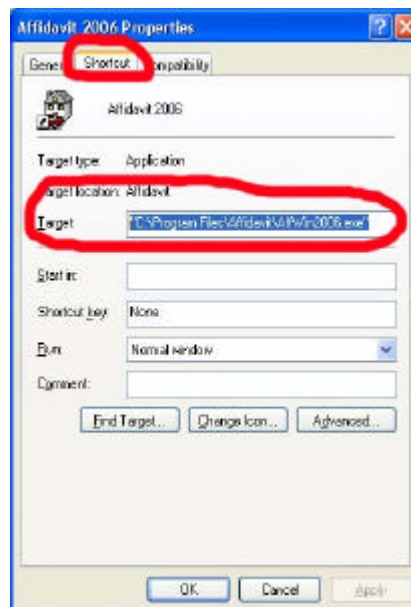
Affidavit 2006 Properties

?

X

Gener

Shortcut

ompatibility

Affidavit 2006

Target type: Application

arget location: Affidavit

Target: "C:\Program Files\Affidavit\AffWin2006.exe"

Start in:

Shortcut key: None

Run: Normal window

Comment:

Find Target...

Change Icon...

Advanced...

OK

Cancel

Apply